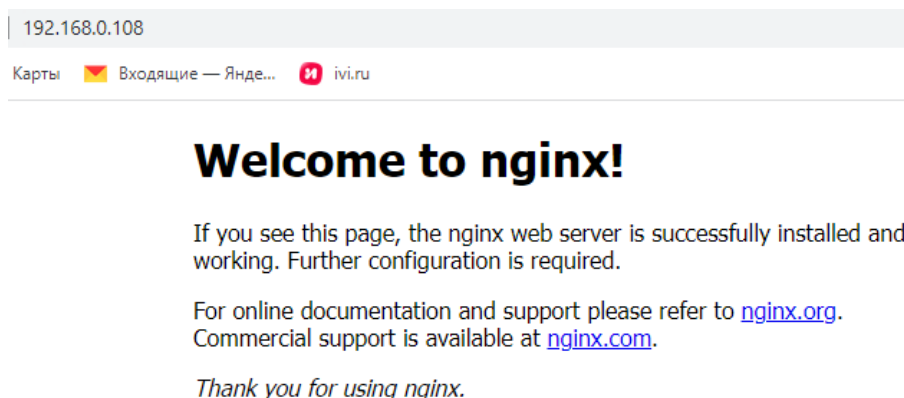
192.168.0.108

Карты Входящие — Янде... ivi.ru

Welcome to nginx!

If you see this page, the nginx web server is successfully installed and working. Further configuration is required.

For online documentation and support please refer to nginx.org. Commercial support is available at nginx.com.

Thank you for using nginx.